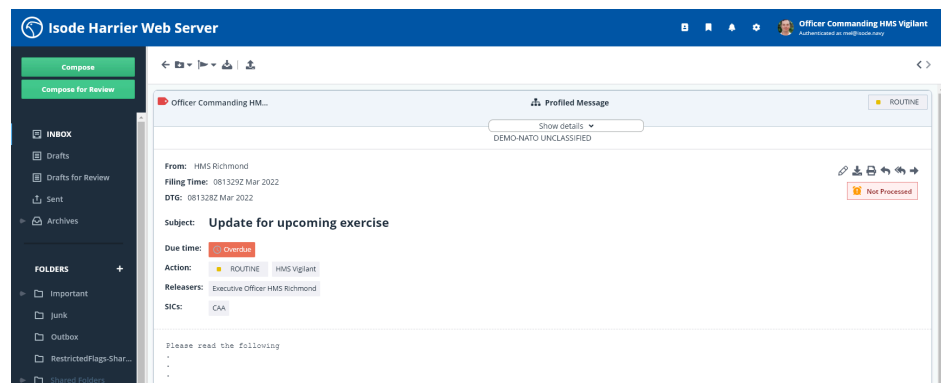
Isode Harrier Web Server

Officer Commanding HMS Vigilant
Authenticated as mel@isode.navy

Compose

Compose for Review

INBOX
Drafts
Drafts for Review
Sent
Archives

FOLDERS +
Important
Junk
Outbox
RestrictedFlags-Shar...
Shared Folders

Officer Commanding HM...

Profiled Message

ROUTINE

Show details

DEMO-NATO UNCLASSIFIED

From: HMS Richmond
Filing Time: 081329Z Mar 2022
DTG: 081328Z Mar 2022

Not Processed

Subject: Update for upcoming exercise

Due time: Overdue
Action: ROUTINE HMS Vigilant
Releasers: Executive Officer HMS Richmond
SICs: CAA

Please read the following
-
-
-